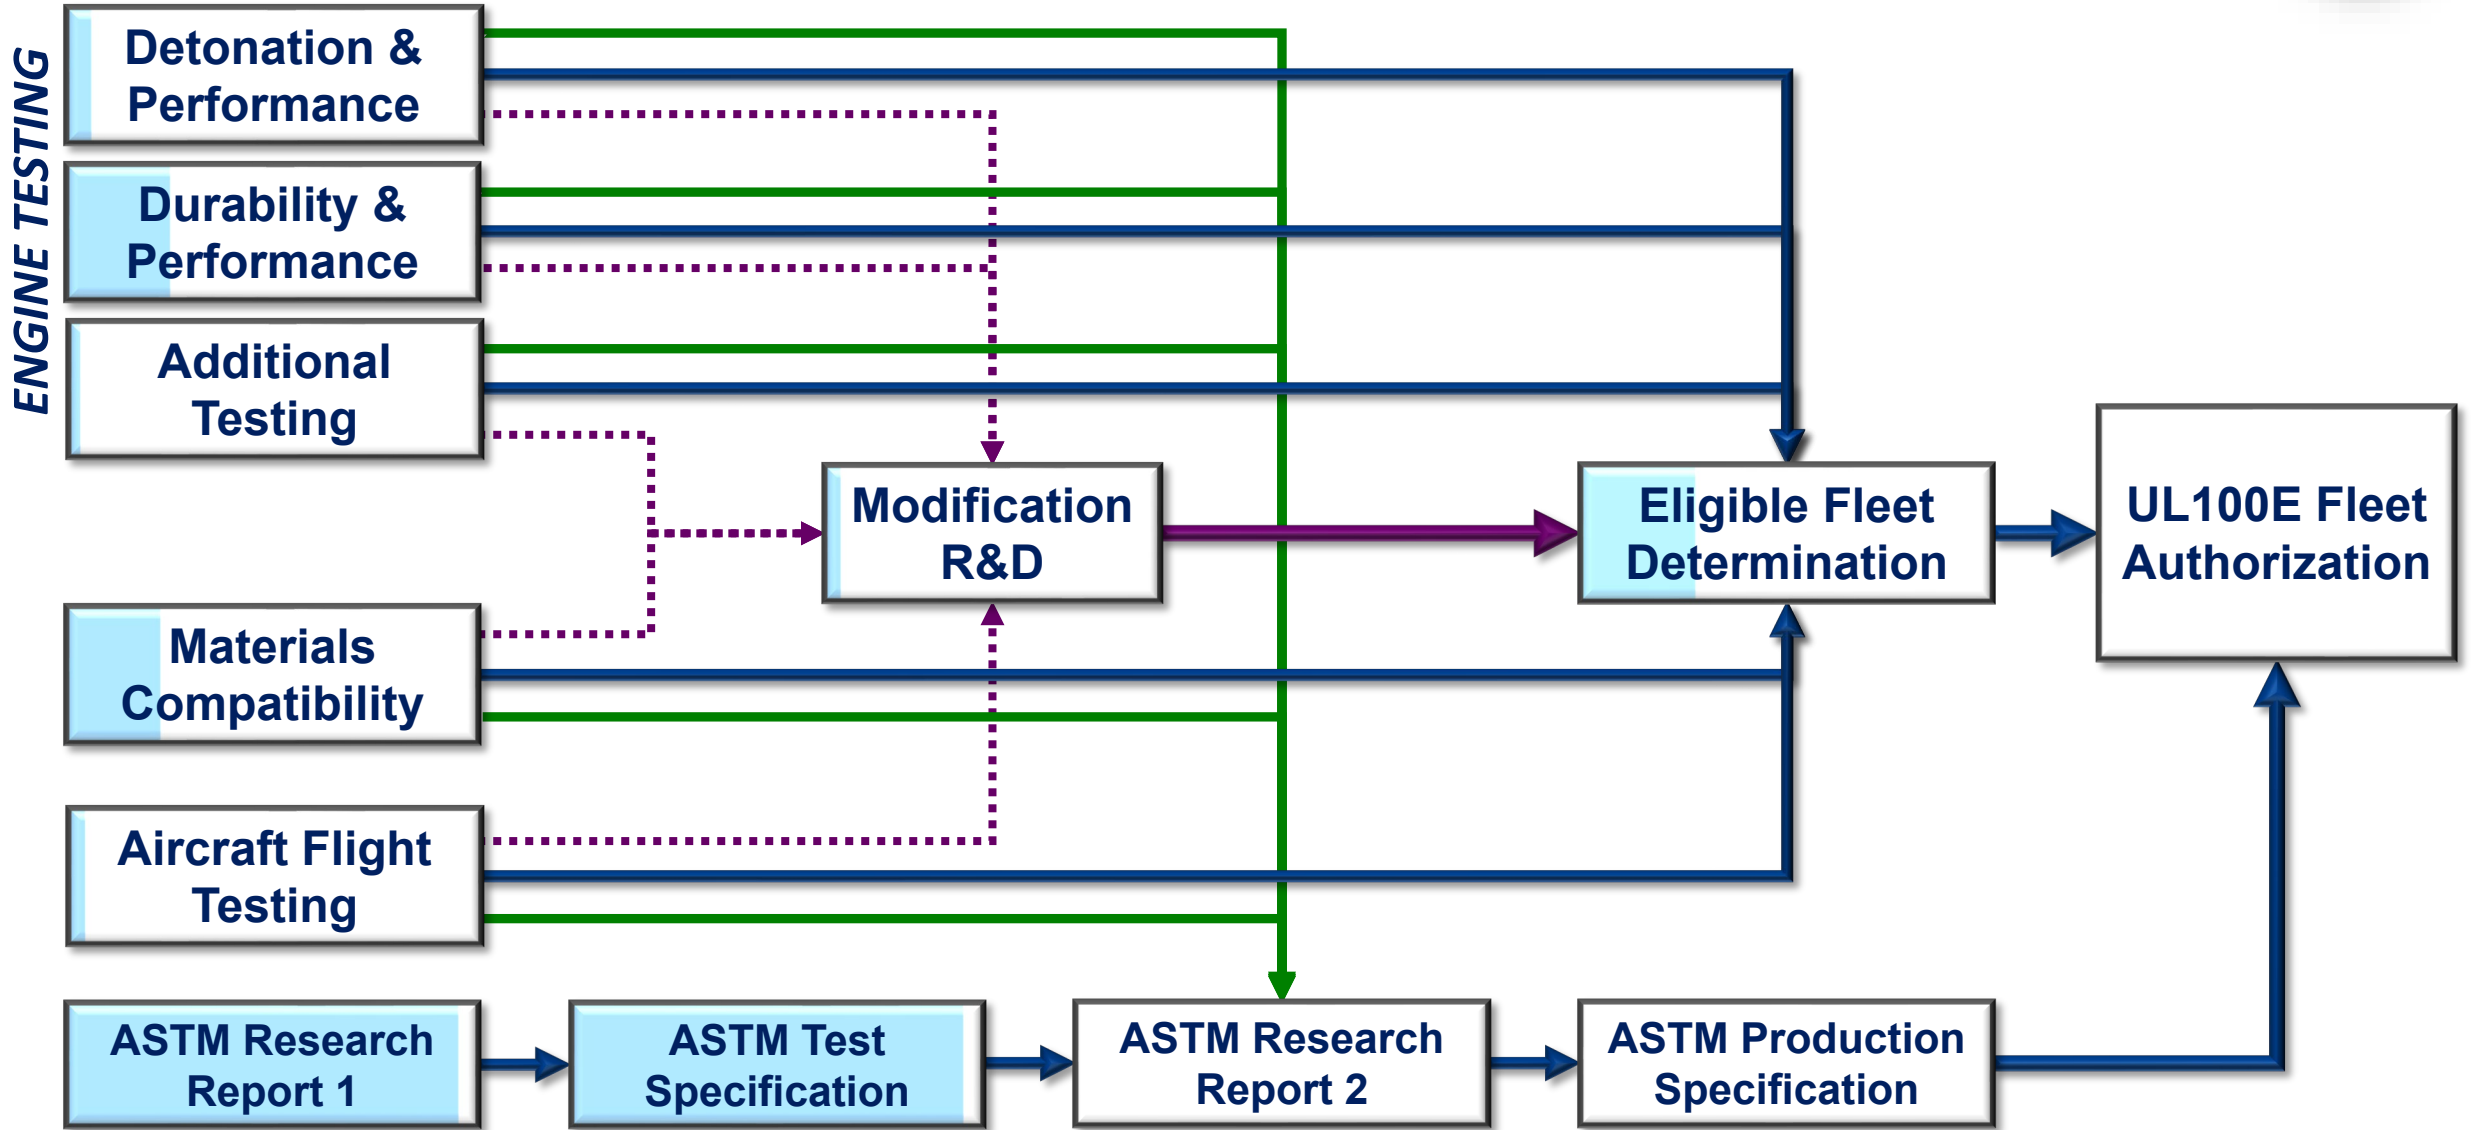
ENGINE TESTING

Detonation & Performance

Durability & Performance

Additional Testing

Materials Compatibility

Aircraft Flight Testing

Modification R&D

Eligible Fleet Determination

UL100E Fleet Authorization

ASTM Research Report 1

ASTM Test Specification

ASTM Research Report 2

ASTM Production Specification